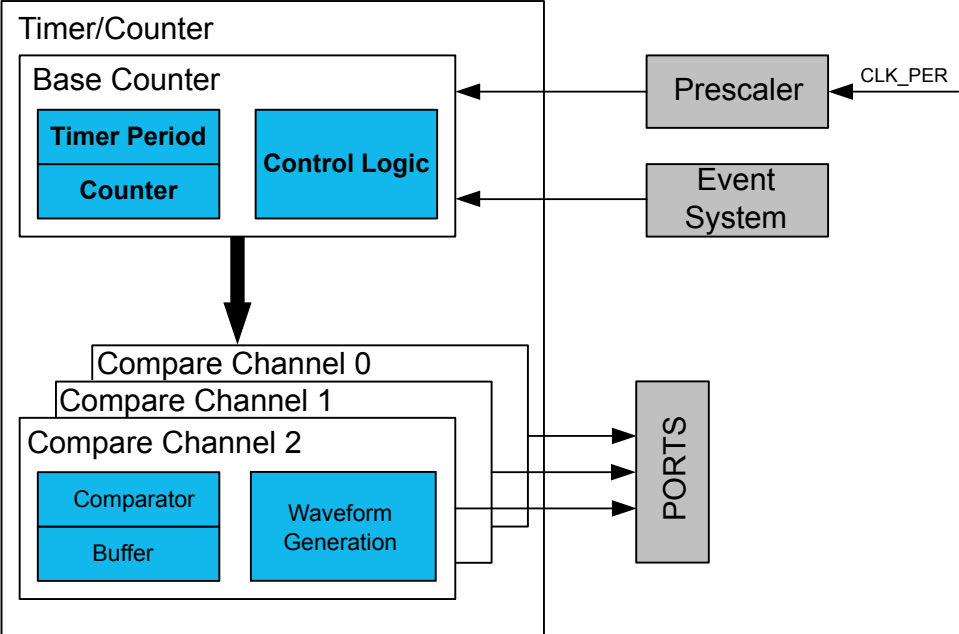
Timer/Counter

Base Counter

Timer Period

Counter

Control Logic

Prescaler

CLK_PER

Event System

Compare Channel 0

Compare Channel 1

Compare Channel 2

Comparator

Buffer

Waveform Generation

PORTS